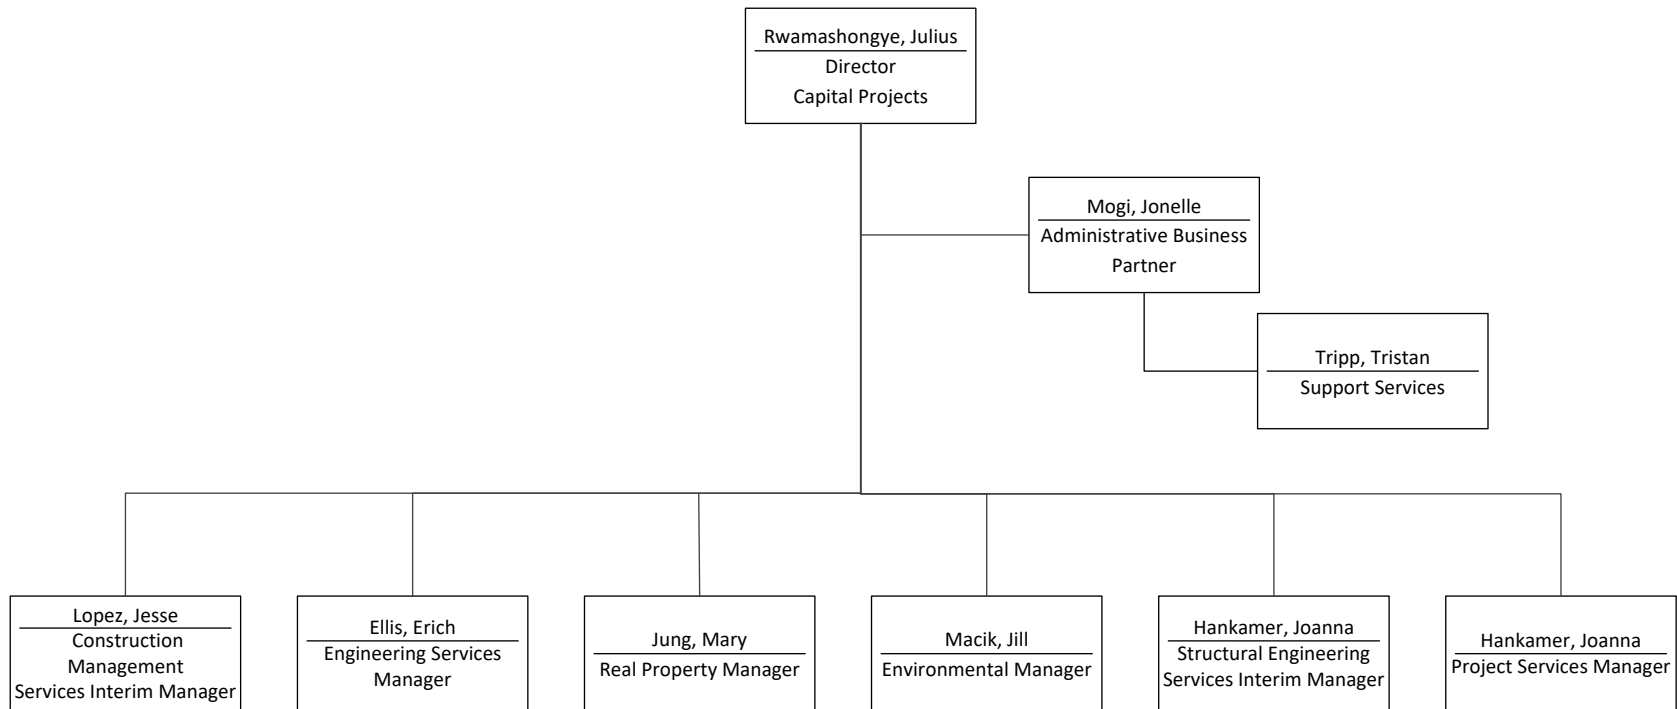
Rwamashongye, Julius
Director
Capital Projects

Mogi, Jonelle
Administrative Business Partner

Tripp, Tristan
Support Services

Lopez, Jesse
Construction Management Services Interim Manager

Ellis, Erich
Engineering Services Manager

Jung, Mary
Real Property Manager

Macik, Jill
Environmental Manager

Hankamer, Joanna
Structural Engineering Services Interim Manager

Hankamer, Joanna
Project Services Manager